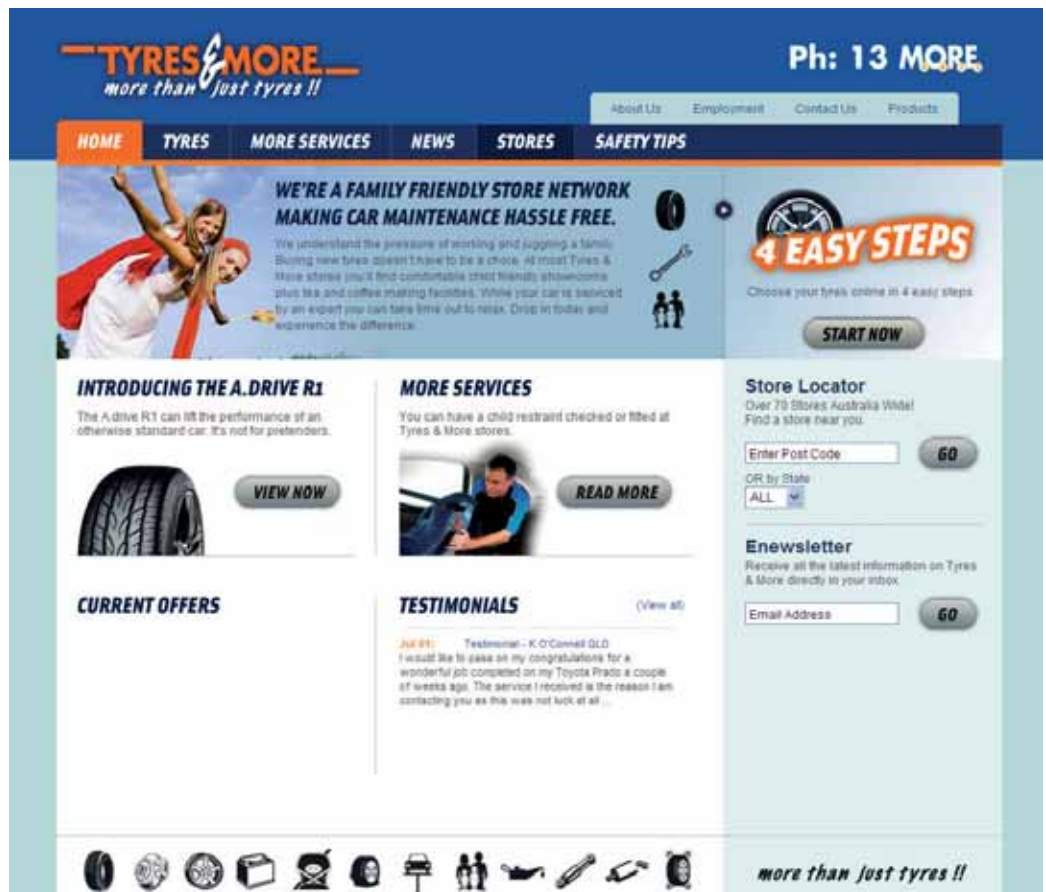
TYRES & MORE
more than just tyres !!

Ph: 13 MORE

About Us Employment Contact Us Products

HOME TYRES MORE SERVICES NEWS STORES SAFETY TIPS

WE'RE A FAMILY FRIENDLY STORE NETWORK MAKING CAR MAINTENANCE HASSLE FREE.

We understand the pressure of working and juggling a family. Buying new tyres doesn't have to be a chore. At most Tyres & More stores you'll find comfortable child friendly showrooms plus tea and coffee making facilities. While your car is serviced by an expert you can take time out to relax. Drop in today and experience the difference.

4 EASY STEPS

Choose your tyres online in 4 easy steps

START NOW

INTRODUCING THE A.DRIVE R1

The A drive R1 can lift the performance of an otherwise standard car. It's not for pretenders.

VIEW NOW

MORE SERVICES

You can have a child restraint checked or fitted at Tyres & More stores.

READ MORE

Store Locator

Over 70 Stores Australia Wide! Find a store near you.

Enter Post Code

GO

OR by State

ALL

Enewsletter

Receive all the latest information on Tyres & More directly to your inbox.

Email Address

GO

CURRENT OFFERS

TESTIMONIALS

(View all)

Jul 01: Testimonial - K O'Connell QLD

I would like to pass on my congratulations for a wonderful job completed on my Toyota Prado a couple of weeks ago. The service I received is the reason I am contacting you as this was not luck at all ...

more than just tyres !!